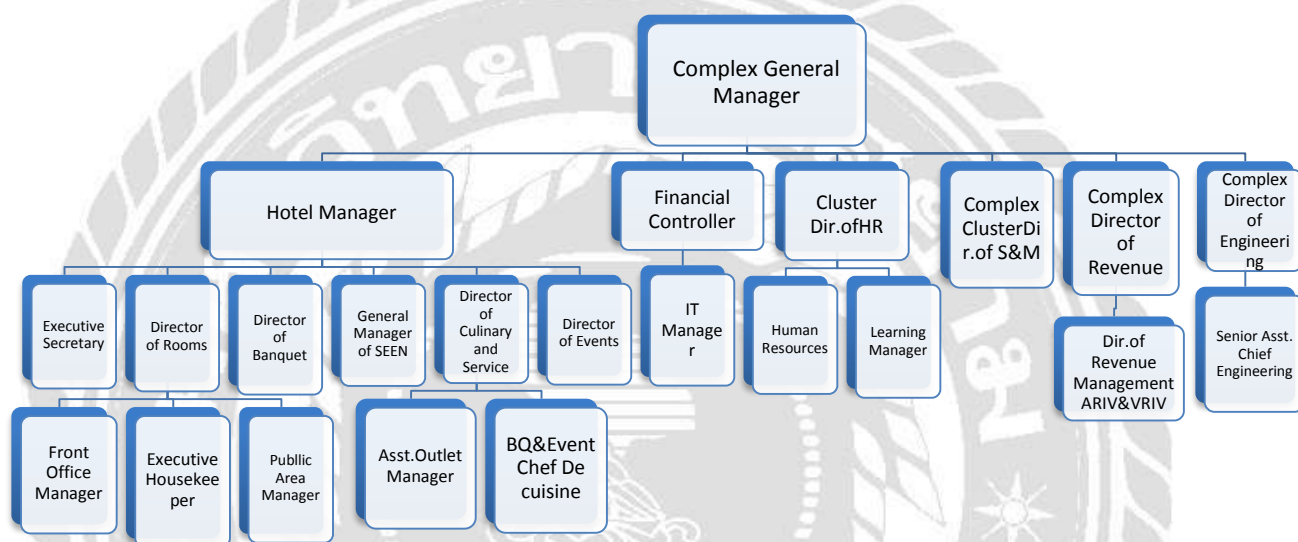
Complex General Manager

Hotel Manager

Financial Controller

Cluster Dir.ofHR

Complex ClusterDir.of S&M

Complex Director of Revenue

Complex Director of Engineering

Executive Secretary

Director of Rooms

Director of Banquet

General Manager of SEEN

Director of Culinary and Service

Director of Events

IT Manager

Human Resources

Learning Manager

Dir.of Revenue Management ARIV&VRIV

Senior Asst. Chief Engineering

Front Office Manager

Executive Housekeeper

Publlic Area Manager

Asst.Outlet Manager

BQ&Event Chef De cuisine